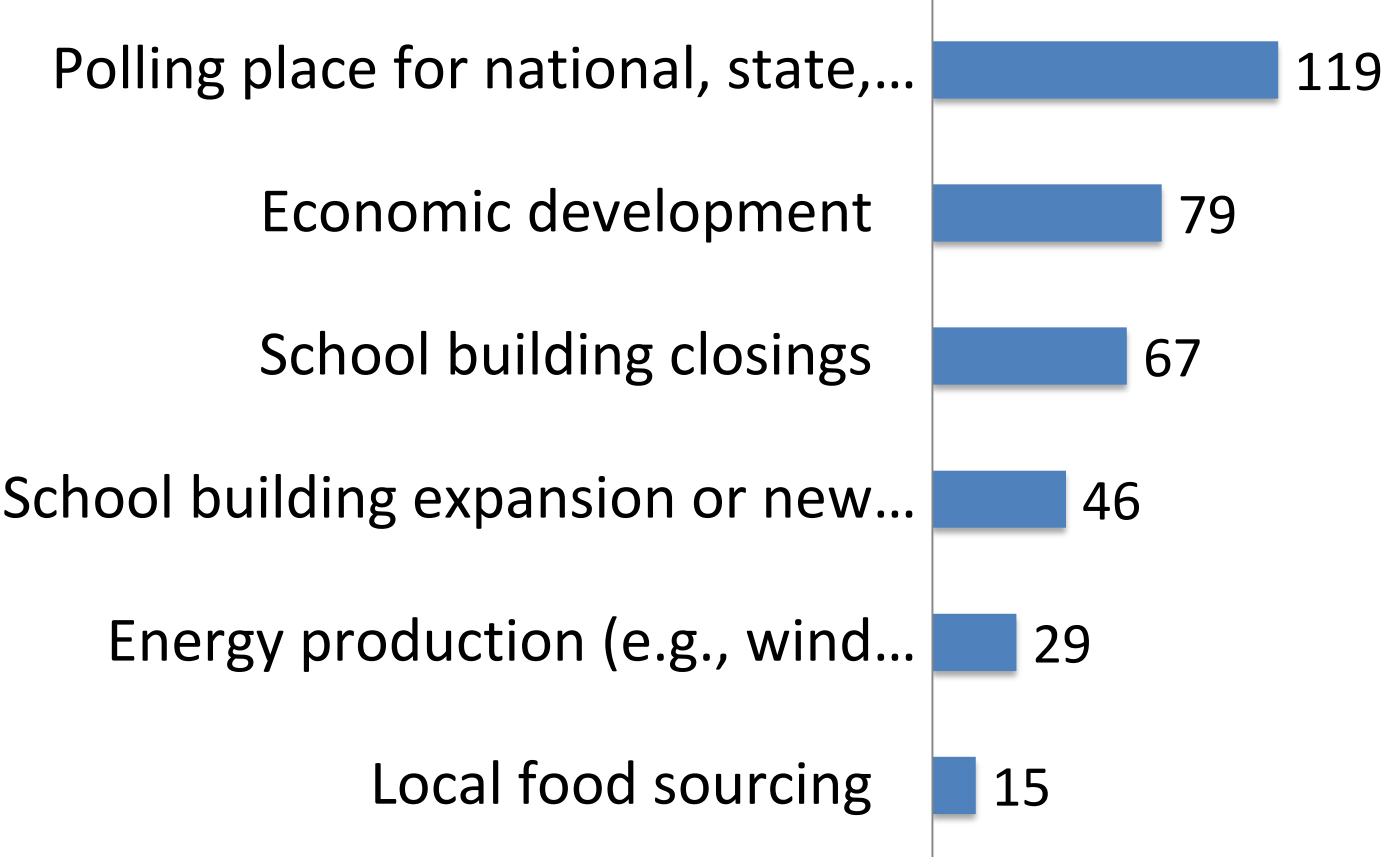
| Category | Value |
|---|---|
| Polling place for national, state,… | 119 |
| Economic development | 79 |
| School building closings | 67 |
| School building expansion or new… | 46 |
| Energy production (e.g., wind… | 29 |
| Local food sourcing | 15 |